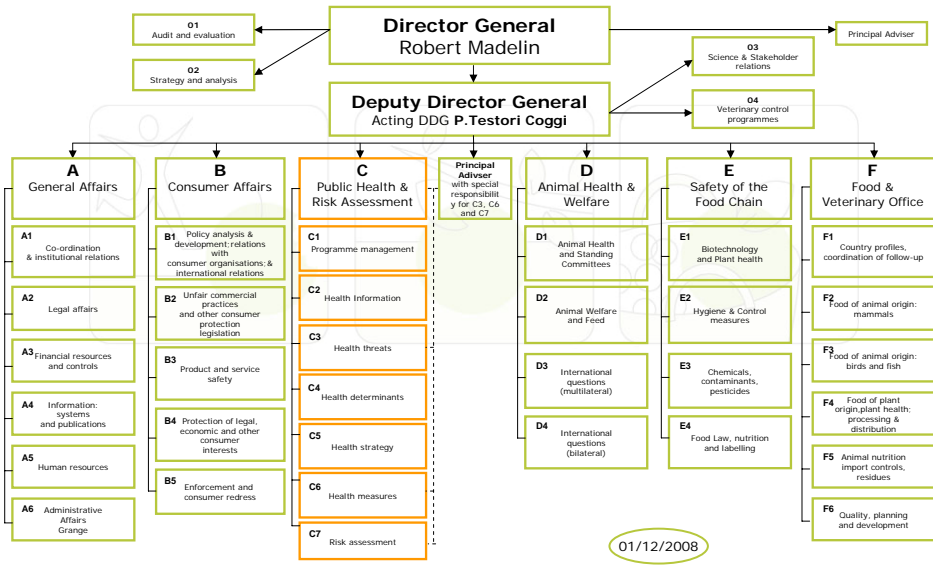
Director General
Robert Madelin

01
Audit and evaluation

02
Strategy and analysis

Principal Adviser

03
Science & Stakeholder relations

04
Veterinary control programmes

Deputy Director General
Acting DDG P.Testori Coggi

A
General Affairs

A1 Co-ordination & institutional relations

A2 Legal affairs

A3 Financial resources and controls

A4 Information: systems and publications

A5 Human resources

A6 Administrative Affairs Grange

B
Consumer Affairs

B1 Policy analysis & development: relations with consumer organisations; & international relations

B2 Unfair commercial practices and other consumer protection legislation

B3 Product and service safety

B4 Protection of legal, economic and other consumer interests

B5 Enforcement and consumer redress

C
Public Health & Risk Assessment

C1 Programme management

C2 Health Information

C3 Health threats

C4 Health determinants

C5 Health strategy

C6 Health measures

C7 Risk assessment

Principal Adivser with special responsibility for C3, C6 and C7

D
Animal Health & Welfare

D1 Animal Health and Standing Committees

D2 Animal Welfare and Feed

D3 International questions (multilateral)

D4 International questions (bilateral)

E
Safety of the Food Chain

E1 Biotechnology and Plant health

E2 Hygiene & Control measures

E3 Chemicals, contaminants, pesticides

E4 Food Law, nutrition and labelling

F
Food & Veterinary Office

F1 Country profiles, coordination of follow-up

F2 Food of animal origin: mammals

F3 Food of animal origin: birds and fish

F4 Food of plant origin,plant health: processing & distribution

F5 Animal nutrition import controls, residues

F6 Quality, planning and development

01/12/2008